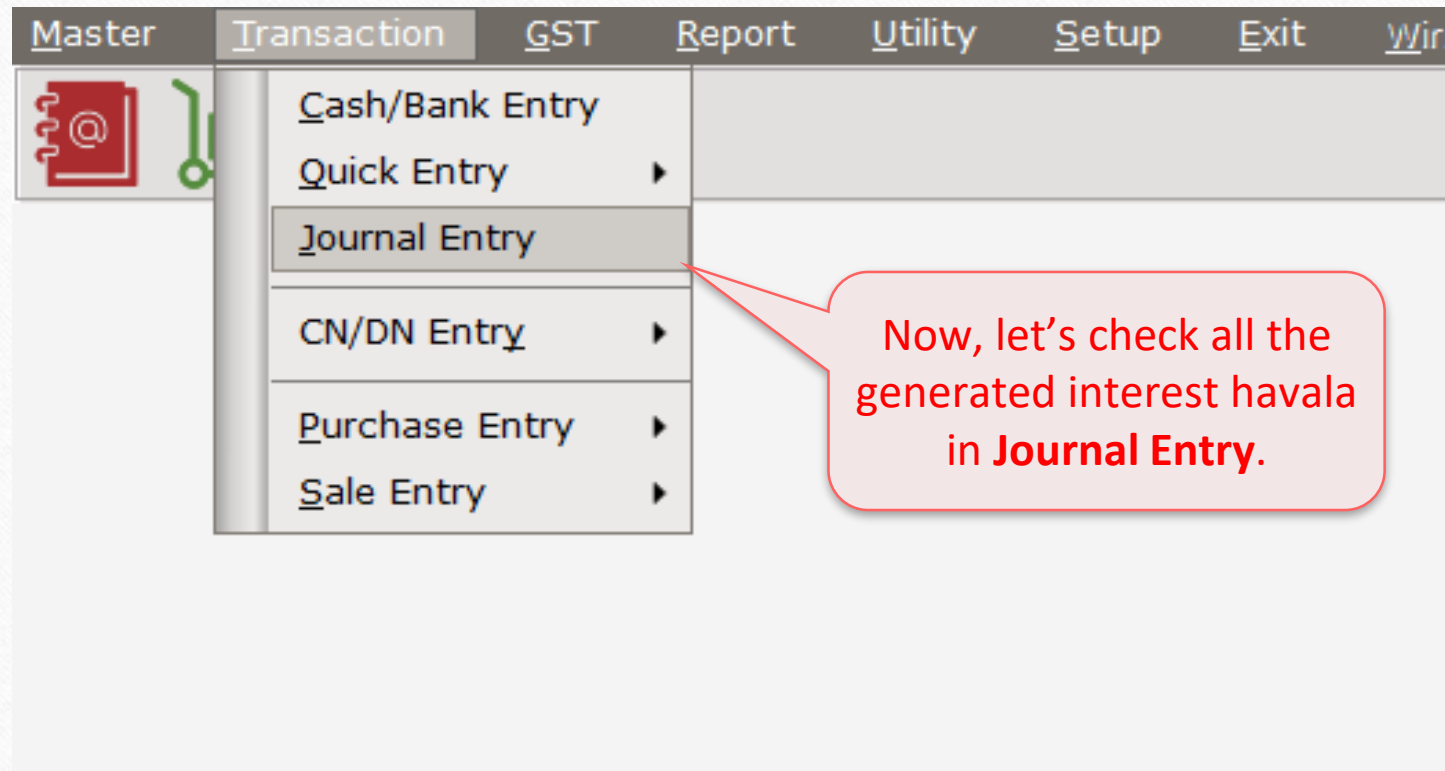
Master Transaction GST Report Utility Setup Exit Wi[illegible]

Cash/Bank Entry
Quick Entry
Journal Entry
CN/DN Entry
Purchase Entry
Sale Entry

Now, let's check all the generated interest havala in **Journal Entry**.